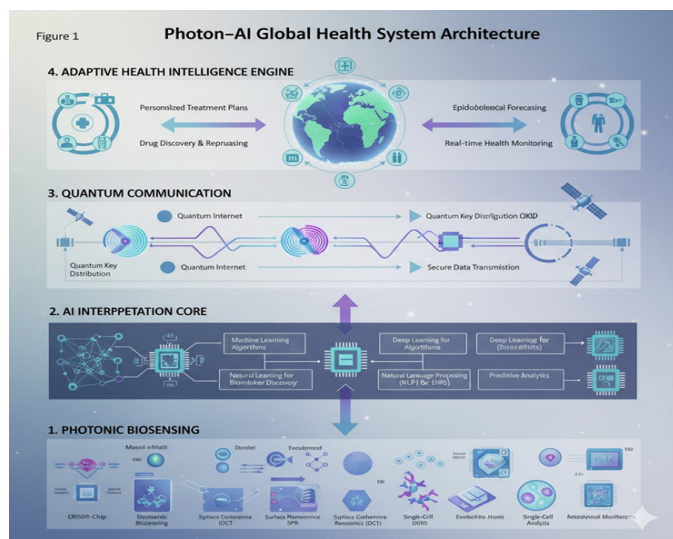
Figure 1

Photon–AI Global Health System Architecture

4. ADAPTIVE HEALTH INTELLIGENCE ENGINE

Personalized Treatment Plans

Drug Discovery & Repruasing

Epidobeolecal Forecasting

Real-time Health Monitoring

3. QUANTUM COMMUNICATION

Quantum Internet

Quantum Key Distrigution OKID

Quantum Key Dstribution

Quantum Internet

Secure Data Transmission

2. AI INTERPPETATION CORE

Machine Learning Algorithms

Natural Learning for Biombiker Discovery

Deep Learning for Algorithms

Natural Language Propesing (NLP) for EHRS)

Deep Learnigg for (boscettms)

Predictive Analytics

1. PHOTONIC BIOSENSING

Masset-ofstatt

Dosdet

Eoudonsd

CRISDR-Chip

Stootemetic Biosensing

Sprical Conesence (OCT

Surface Plasmerence SPR

Sprace Coherenne Resoonce (DCT)

Single-Cell 0095

Embedite Atoms

Single-Cell Analysis

Nototsonal Monitersing